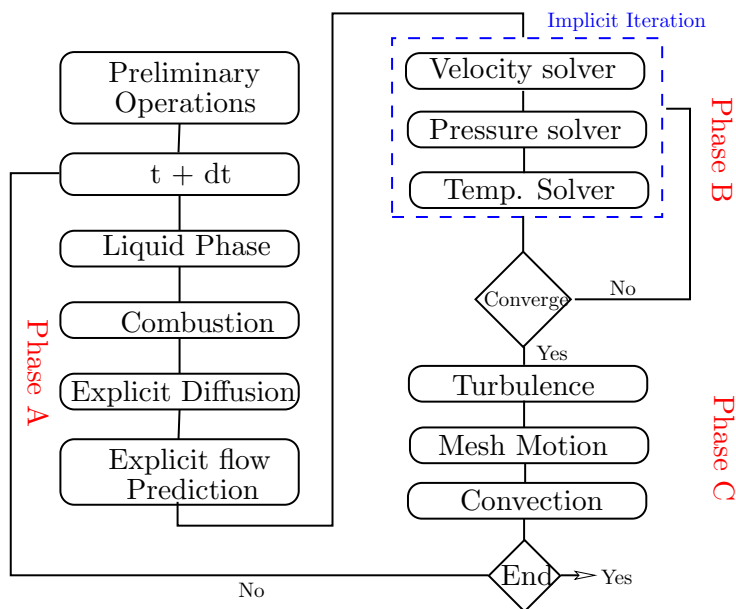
Preliminary Operations

t + dt

Liquid Phase

Combustion

Explicit Diffusion

Explicit flow Prediction

Phase A

Implicit Iteration

Velocity solver

Pressure solver

Temp. Solver

Phase B

Converge

No

Yes

Turbulence

Mesh Motion

Convection

Phase C

End

Yes

No